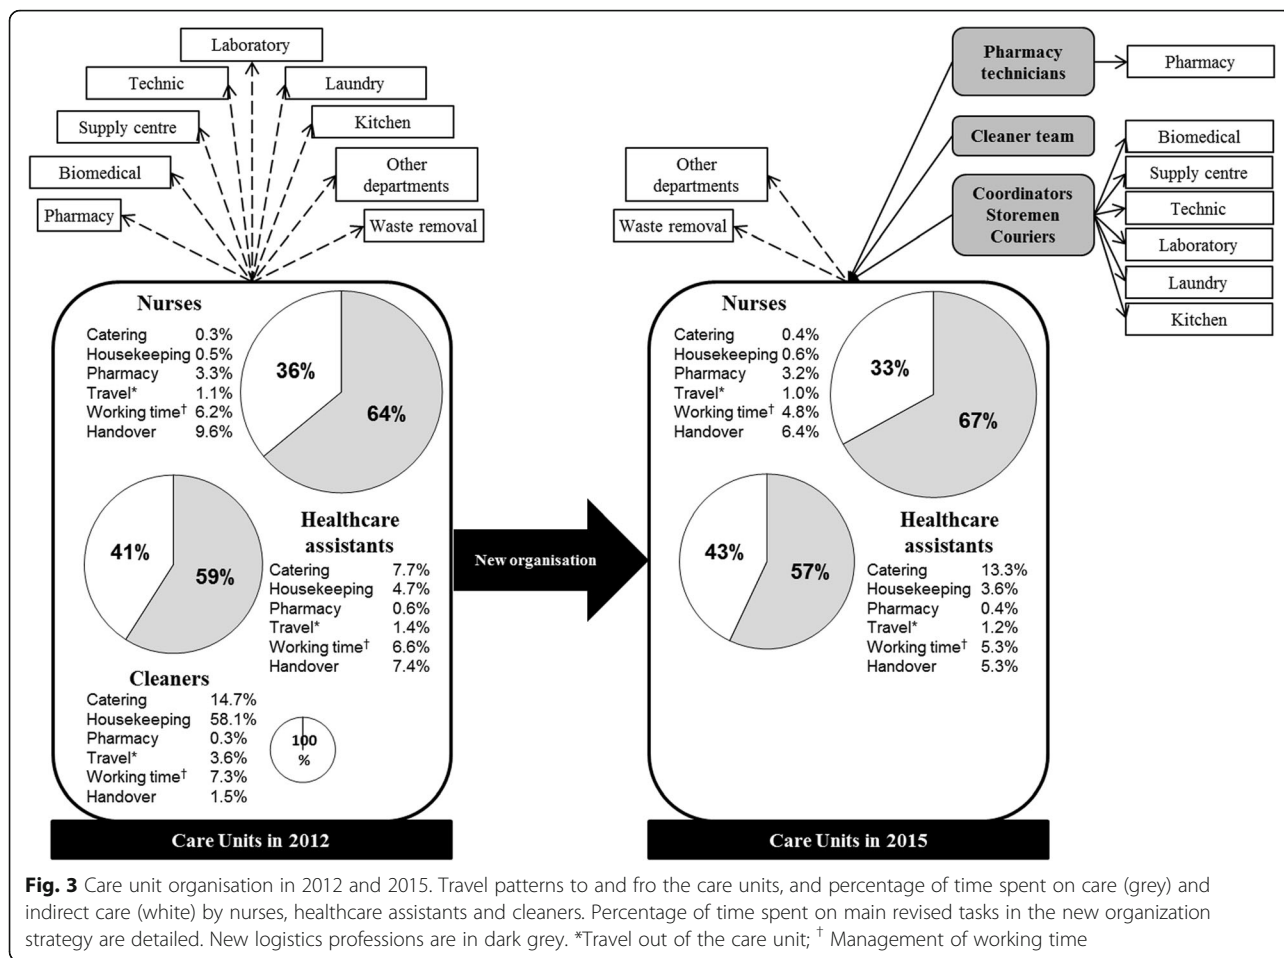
Laboratory
Technic
Laundry
Supply centre
Kitchen
Biomedical
Other departments
Pharmacy
Waste removal

Nurses
Catering 0.3%
Housekeeping 0.5%
Pharmacy 3.3%
Travel* 1.1%
Working time† 6.2%
Handover 9.6%
36%
64%

41%
59%
Healthcare assistants
Catering 7.7%
Housekeeping 4.7%
Pharmacy 0.6%
Travel* 1.4%
Working time† 6.6%
Handover 7.4%

Cleaners
Catering 14.7%
Housekeeping 58.1%
Pharmacy 0.3%
Travel* 3.6%
Working time† 7.3%
Handover 1.5%
100 %

Care Units in 2012

New organisation

Pharmacy technicians
Pharmacy
Cleaner team
Biomedical
Other departments
Coordinators Storemen Couriers
Supply centre
Technic
Waste removal
Laboratory
Laundry
Kitchen

Nurses
Catering 0.4%
Housekeeping 0.6%
Pharmacy 3.2%
Travel* 1.0%
Working time† 4.8%
Handover 6.4%
33%
67%

43%
57%
Healthcare assistants
Catering 13.3%
Housekeeping 3.6%
Pharmacy 0.4%
Travel* 1.2%
Working time† 5.3%
Handover 5.3%

Care Units in 2015

**Fig. 3** Care unit organisation in 2012 and 2015. Travel patterns to and fro the care units, and percentage of time spent on care (grey) and indirect care (white) by nurses, healthcare assistants and cleaners. Percentage of time spent on main revised tasks in the new organization strategy are detailed. New logistics professions are in dark grey. *Travel out of the care unit; † Management of working time